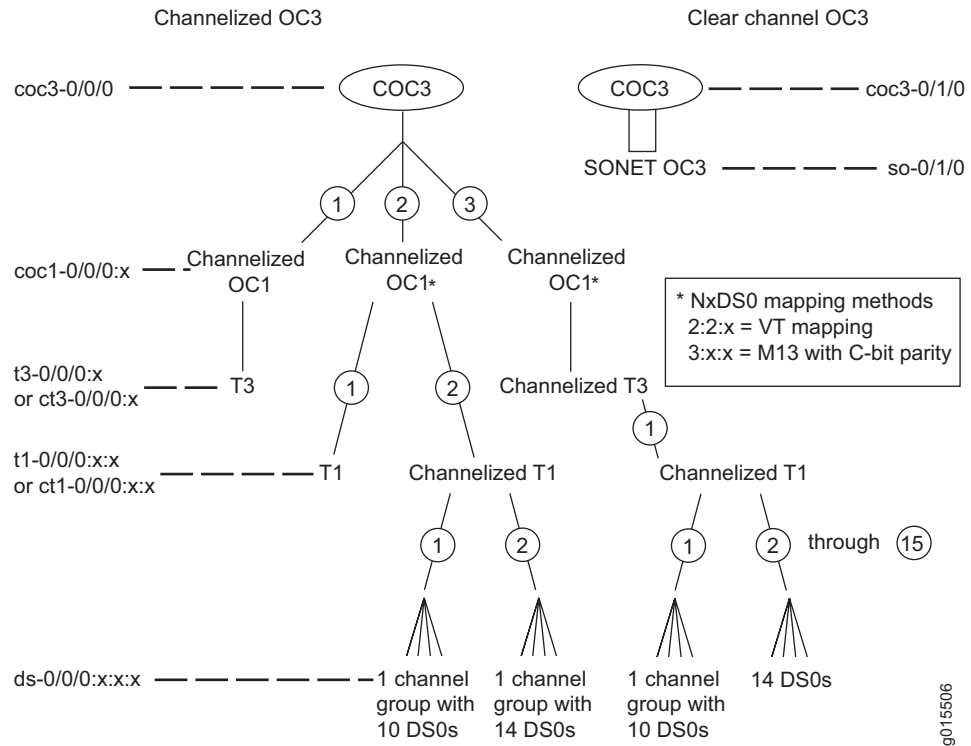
Channelized OC3

Clear channel OC3

coc3-0/0/0

COC3

COC3

coc3-0/1/0

SONET OC3

so-0/1/0

1

2

3

coc1-0/0/0:x

Channelized OC1

Channelized OC1*

Channelized OC1*

* NxDS0 mapping methods
2:2:x = VT mapping
3:x:x = M13 with C-bit parity

t3-0/0/0:x or ct3-0/0/0:x

T3

1

2

Channelized T3

1

t1-0/0/0:x:x or ct1-0/0/0:x:x

T1

Channelized T1

Channelized T1

1

2

1

2

through

15

ds-0/0/0:x:x:x

1 channel group with 10 DS0s

1 channel group with 14 DS0s

1 channel group with 10 DS0s

14 DS0s

g015506